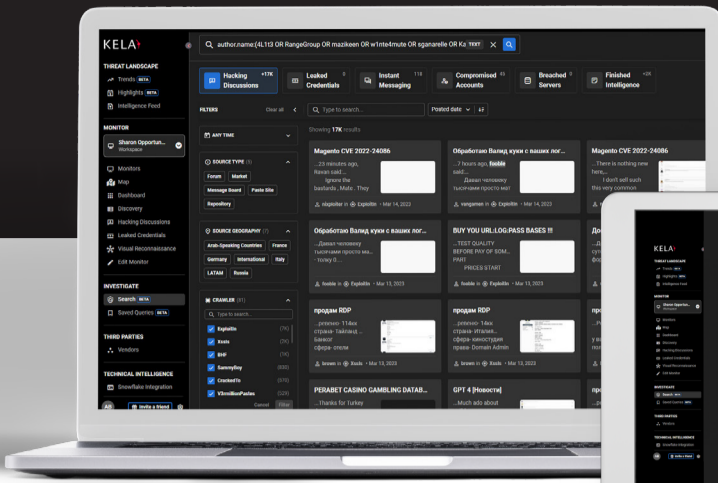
KELA

THREAT LANDSCAPE
Trends BETA
Highlights BETA
Intelligence Feed

MONITOR
Sharon Opportun...
Workspace
Monitors
Map
Dashboard
Discovery
Hacking Discussions
Leaked Credentials
Visual Reconnaissance
Edit Monitor

INVESTIGATE
Search BETA
Saved Queries BETA

THIRD PARTIES
Vendors

TECHNICAL INTELLIGENCE
Snowflake Integration

Invite a friend

author.name:(4L1t3 OR RangeGroup OR mazikeen OR w1nte4mute OR sganarelle OR Ka TEXT

Hacking Discussions +17K
Leaked Credentials 0
Instant Messaging 118
Compromised Accounts 61
Breached Servers 0
Finished Intelligence +26

FILTERS Clear all
Type to search...
Posted date

ANY TIME

SOURCE TYPE (1)
Forum
Market
Message Board
Paste Site
Repository

SOURCE GEOGRAPHY (1)
Arab-Speaking Countries
France
Germany
International
Italy
LATAM
Russia

CRAWLER (81)
Type to search...
Exploit.in (76)
Xss.is (56)
BHF (16)
SammyBoy (830)
CrackedTo (575)
V3rmillionPastes (329)
Cancel Filter

Showing 17K results

Magento CVE 2022-24086
...23 minutes ago, Ravan said:... Ignore the bastards , Mutir.. They
nikpolter in Exploit.in · Mar 14, 2023

Обработаю Валид куки с ваших лог...
...7 hours ago, fooble said:... Давал человеку тысячами просто мат
rangamen in Exploit.in · Mar 14, 2023

Magento CVE 2022-24086
...There is nothing new here,... I don't sell such this very common

Обработаю Валид куки с ваших лог...
...Давал человеку тысячами просто ма... тому 0...
fooble in Exploit.in · Mar 13, 2023

BUY YOU URL:LOG:PASS BASES !!!
...TEST QUALITY BEFORE PAY OF SOM... PART PRICES START
fooble in Exploit.in · Mar 13, 2023

продам RDP
...реплино- 11фа страна- Тайланд ... банког сфера- отели
bravo in Xss.is · Mar 13, 2023

продам RDP
...реплино- 14вк страна- Италия... сфера- киностудия права- Domain Admin
bravo in Xss.is · Mar 13, 2023

PERABET CASINO GAMBLING DATAB...
... Thanks for Turkey

GPT 4 [Новости]
...Much ado about

KELA
THREAT LANDSCAPE
Trends
Highlights
Intelligence Feed
MONITOR
Sharon Opportun...
Monitors
Map
Dashboard
Discovery
Hacking Discussions
Leaked Credentials
Visual Reconnaissance
Edit Monitor
INVESTIGATE
Search
Saved Queries
THIRD PARTIES
Vendors
TECHNICAL INTELLIGENCE
Snowflake Integration
Invite a friend